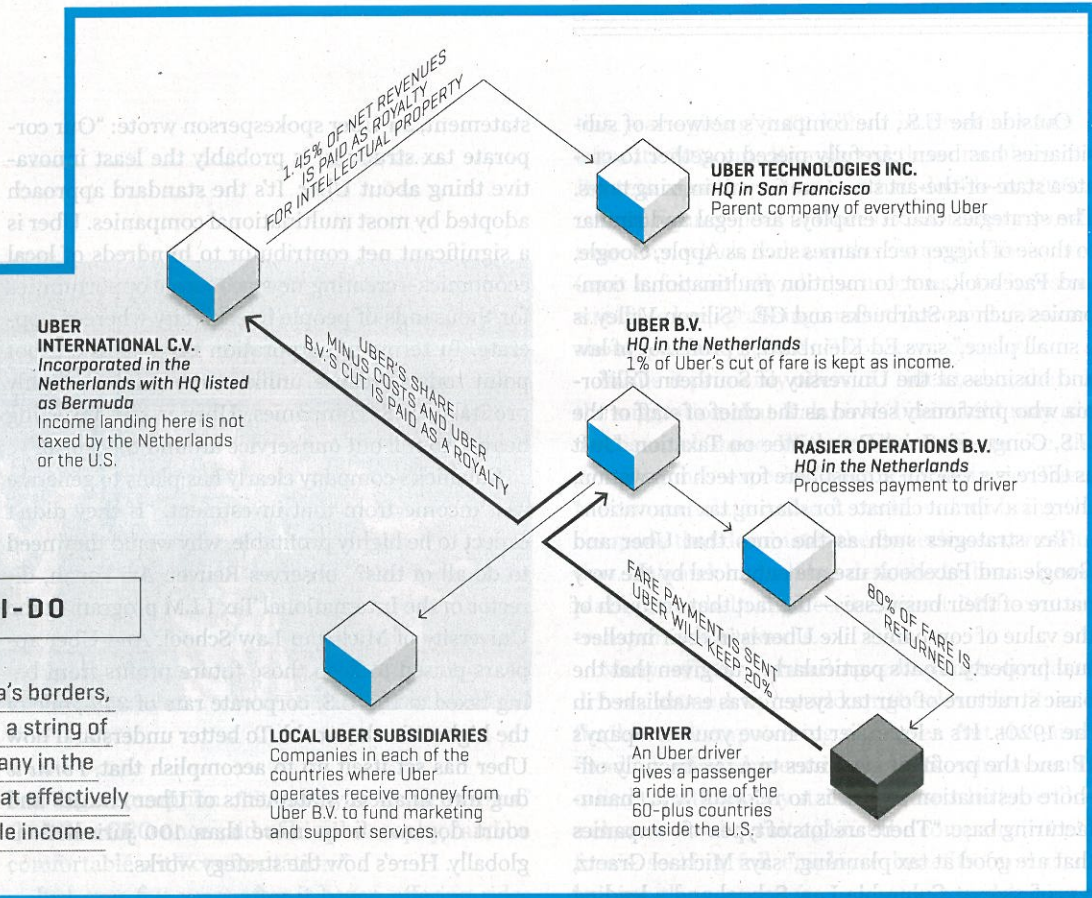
1.45% OF NET REVENUES IS PAID AS ROYALTY FOR INTELLECTUAL PROPERTY

UBER TECHNOLOGIES INC.
HQ in San Francisco
Parent company of everything Uber

UBER INTERNATIONAL C.V.
Incorporated in the Netherlands with HQ listed as Bermuda
Income landing here is not taxed by the Netherlands or the U.S.

UBER'S SHARE MINUS COSTS AND UBER B.V.'S CUT IS PAID AS A ROYALTY

UBER B.V.
HQ in the Netherlands
1% of Uber's cut of fare is kept as income.

RASIER OPERATIONS B.V.
HQ in the Netherlands
Processes payment to driver

FARE PAYMENT IS SENT UBER WILL KEEP 20%

80% OF FARE IS RETURNED

LOCAL UBER SUBSIDIARIES
Companies in each of the countries where Uber operates receive money from Uber B.V. to fund marketing and support services.

DRIVER
An Uber driver gives a passenger a ride in one of the 60-plus countries outside the U.S.

I-DO

a's borders, a string of any in the at effectively le income.

statement, a spokesperson wrote: "Our corporate tax strategy is probably the least innovative thing about Uber. It's the standard approach adopted by most multinational companies. Uber is a significant net contributor to hundreds of local

Outside the U.S., the company's network of subsidiaries has been carefully pieced together to create a state-of-the-art tax-minimizing machine. The strategies that it employs are legal and similar to those of bigger tech names such as Apple, Google, and Facebook, not to mention multinational companies such as Starbucks and GE. "Silicon Valley is a small place," says Ed Kleinbard, a professor of law and business at the University of Southern California who previously served as the chief of staff of the U.S. Congress's Joint Committee on Taxation. "It's there is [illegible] for technology there is a vibrant climate for sharing tax innovations."

The strategies, such as the one that Uber and Google and Facebook use, are enabled by the very nature of their business—the fact that so much of the value of companies like Uber is tied to intellectual property. It's particularly easy given that the basic structure of our tax system was established in the 1920s. It's a lot easier to move your company's IP and the profits it generates to your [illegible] offshore destinations than it is to move a manufacturing base. "There are lots of types of companies that are good at tax planning," says Michael Graetz,

the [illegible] to better understand Uber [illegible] accomplish that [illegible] of Uber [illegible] than 100 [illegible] globally. Here's how the strategy works.